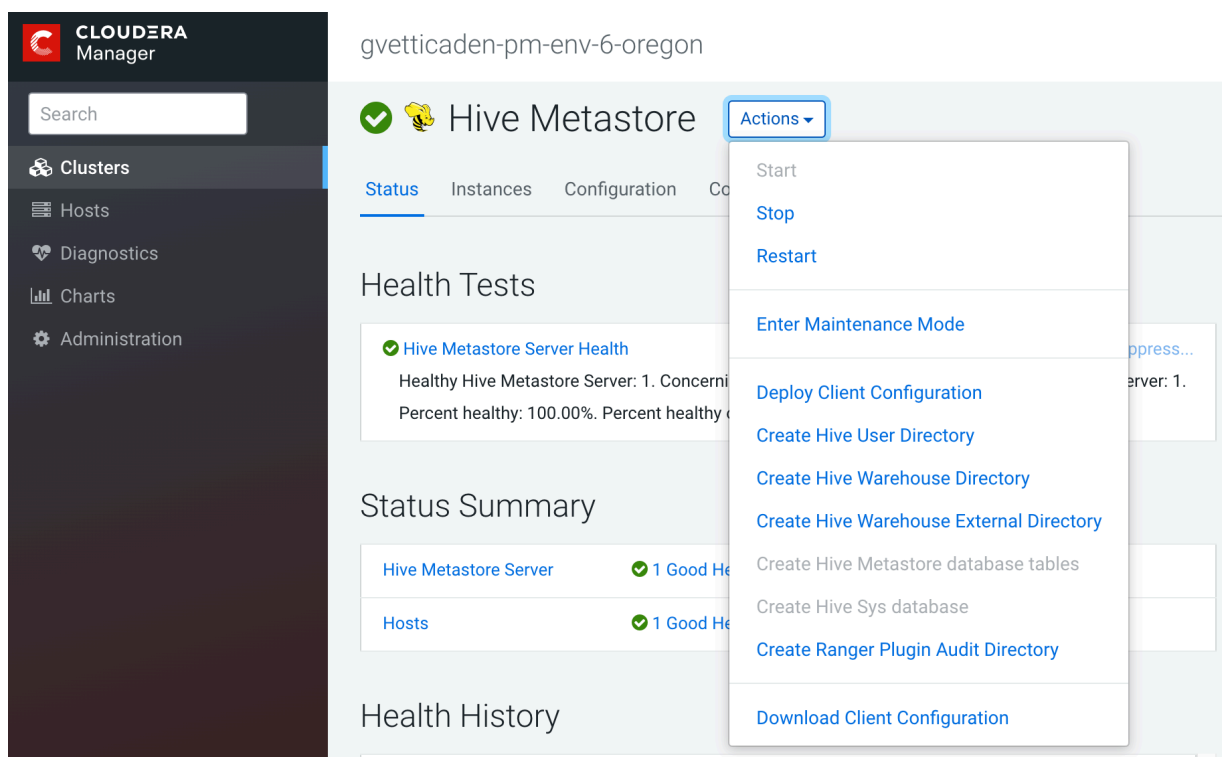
CLOUDERA
Manager

Search

Clusters
Hosts
Diagnostics
Charts
Administration

gvetticaden-pm-env-6-oregon

Hive Metastore

Actions

Status
Instances
Configuration
Co

Start
Stop
Restart

Enter Maintenance Mode

Deploy Client Configuration
Create Hive User Directory
Create Hive Warehouse Directory
Create Hive Warehouse External Directory
Create Hive Metastore database tables
Create Hive Sys database
Create Ranger Plugin Audit Directory

Download Client Configuration

Health Tests

Hive Metastore Server Health
ppress...
Healthy Hive Metastore Server: 1. Concerni
rver: 1.
Percent healthy: 100.00%. Percent healthy

Status Summary

| Hive Metastore Server | 1 Good He |
|---|---|
| Hosts | 1 Good He |

Health History